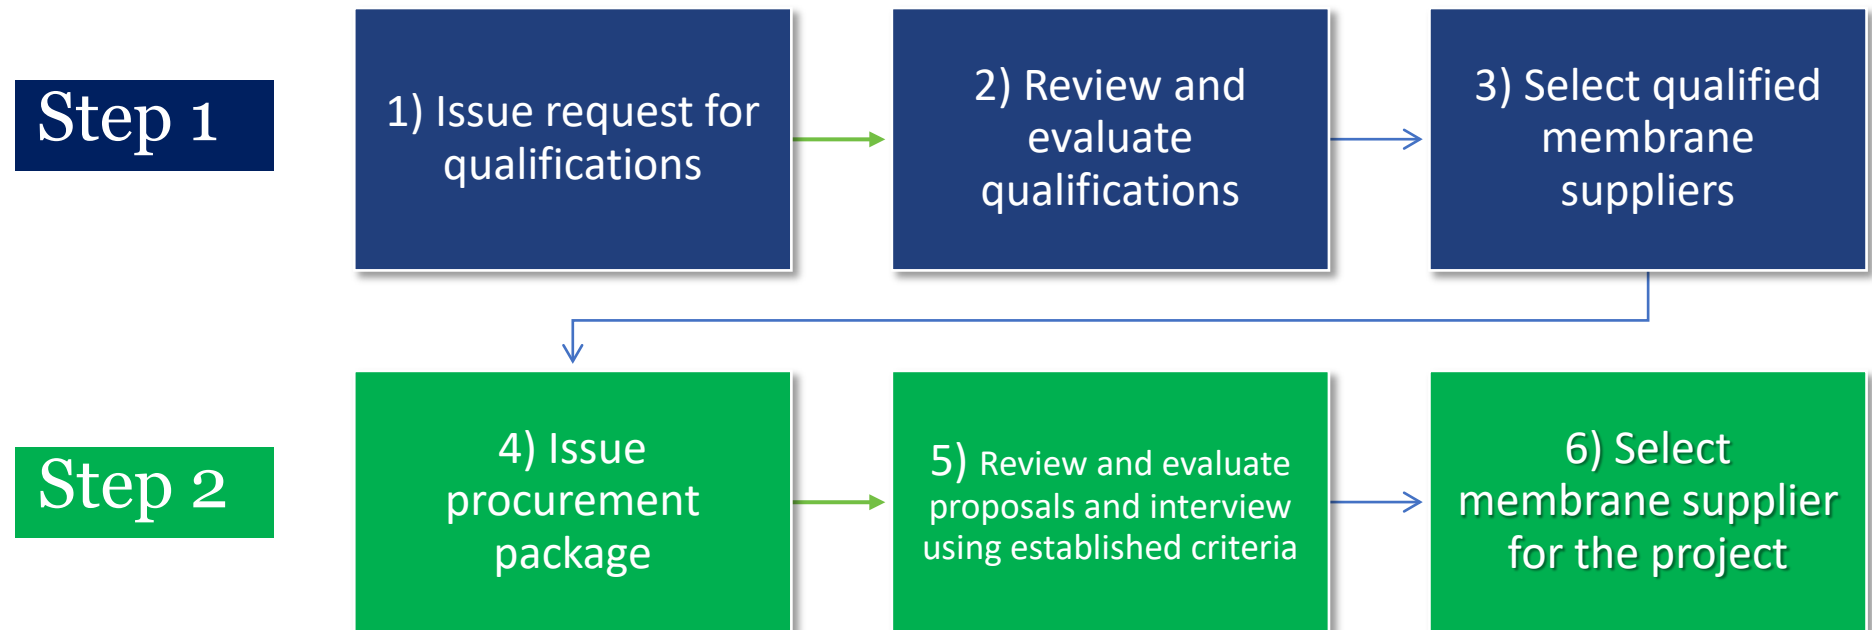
Step 1

1) Issue request for qualifications

2) Review and evaluate qualifications

3) Select qualified membrane suppliers

Step 2

4) Issue procurement package

5) Review and evaluate proposals and interview using established criteria

6) Select membrane supplier for the project